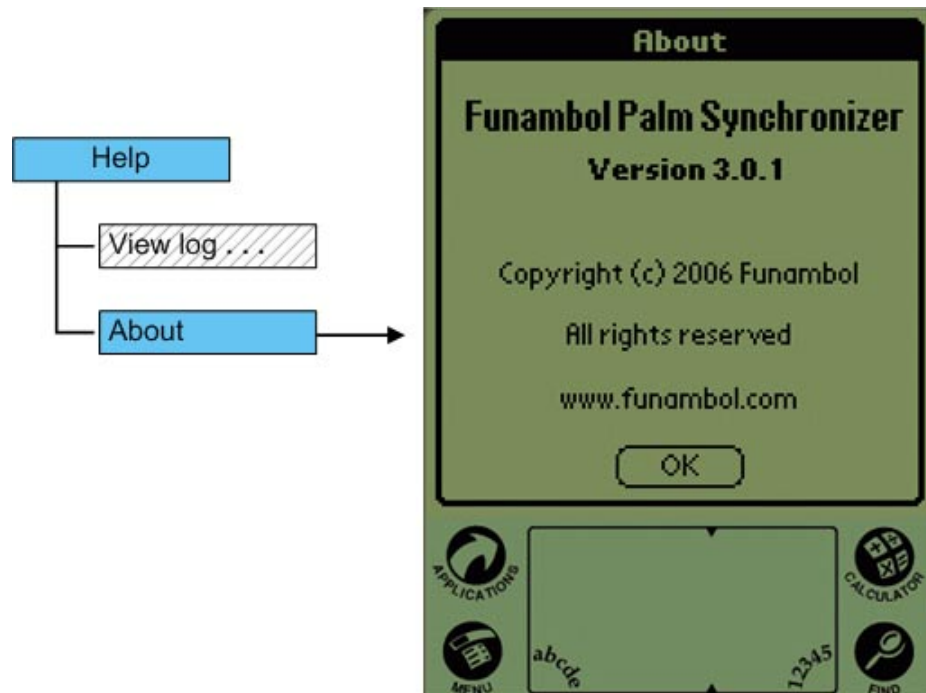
Help

View log . . .

About

About

Funambol Palm Synchronizer

Version 3.0.1

Copyright (c) 2006 Funambol

All rights reserved

www.funambol.com

OK

APPLICATIONS

CALCULATOR

MENU

abcde

12345

FIND